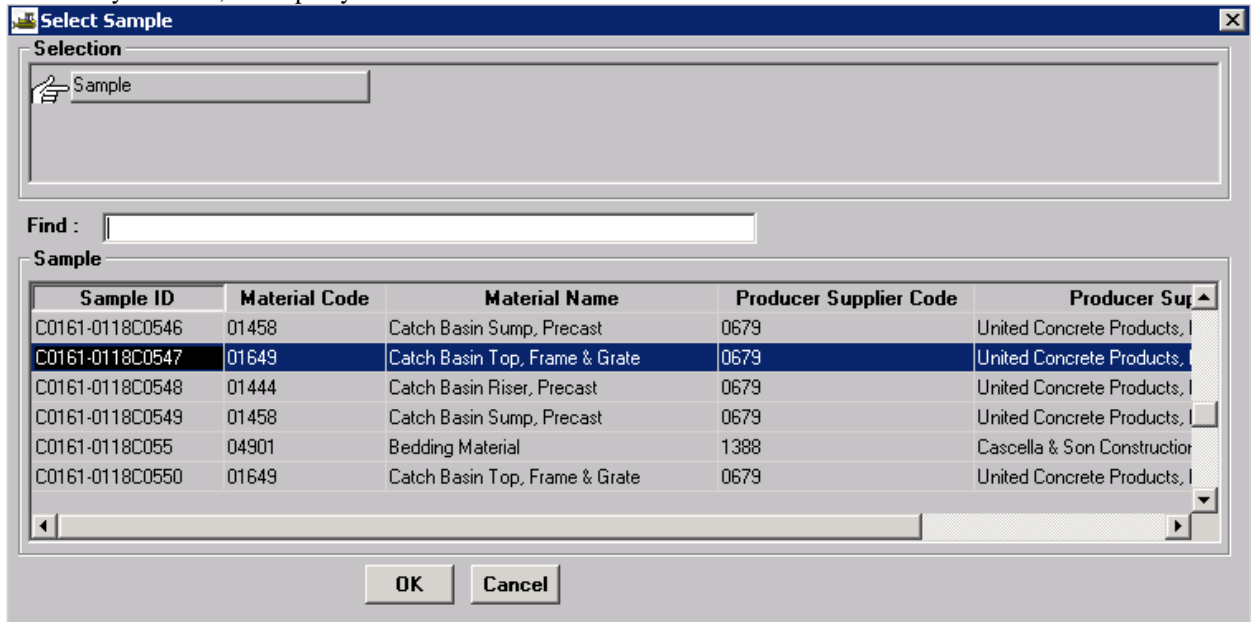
Select Sample

Selection

Sample

Find :

Sample

| Sample ID | Material Code | Material Name | Producer Supplier Code | Producer Su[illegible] |
|---|---|---|---|---|
| C0161-0118C0546 | 01458 | Catch Basin Sump, Precast | 0679 | United Concrete Products, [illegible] |
| C0161-0118C0547 | 01649 | Catch Basin Top, Frame & Grate | 0679 | United Concrete Products, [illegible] |
| C0161-0118C0548 | 01444 | Catch Basin Riser, Precast | 0679 | United Concrete Products, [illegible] |
| C0161-0118C0549 | 01458 | Catch Basin Sump, Precast | 0679 | United Concrete Products, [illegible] |
| C0161-0118C055 | 04901 | Bedding Material | 1388 | Cascella & Son Constructio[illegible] |
| C0161-0118C0550 | 01649 | Catch Basin Top, Frame & Grate | 0679 | United Concrete Products, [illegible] |

OK Cancel